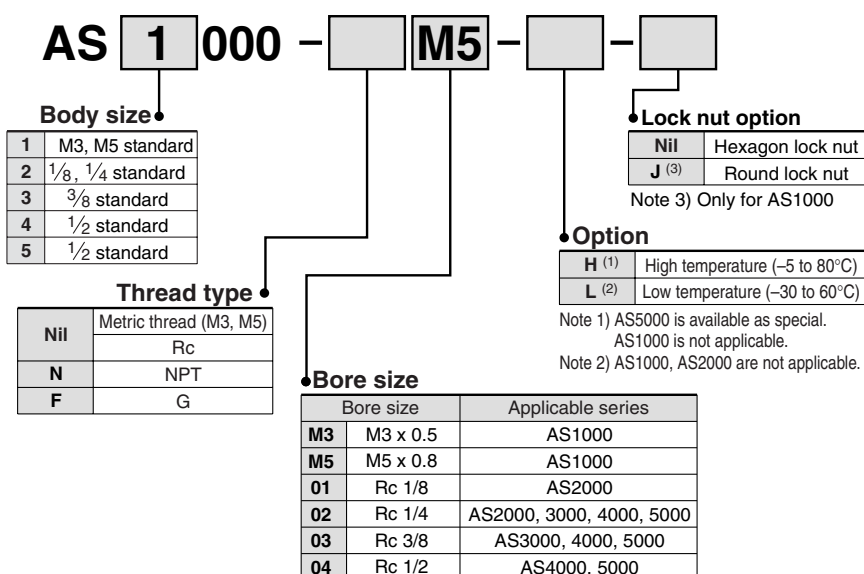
AS 1 000 – M5 – –

Body size

| 1 | M3, M5 standard |
|---|---|
| 2 | $\frac{1}{8}$, $\frac{1}{4}$ standard |
| 3 | $\frac{3}{8}$ standard |
| 4 | $\frac{1}{2}$ standard |
| 5 | $\frac{1}{2}$ standard |

Thread type

| Nil | Metric thread (M3, M5) |
|---|---|
| | Rc |
| N | NPT |
| F | G |

Bore size

| Bore size | | Applicable series |
|---|---|---|
| M3 | M3 x 0.5 | AS1000 |
| M5 | M5 x 0.8 | AS1000 |
| 01 | Rc 1/8 | AS2000 |
| 02 | Rc 1/4 | AS2000, 3000, 4000, 5000 |
| 03 | Rc 3/8 | AS3000, 4000, 5000 |
| 04 | Rc 1/2 | AS4000, 5000 |

Lock nut option

| Nil | Hexagon lock nut |
|---|---|
| J $^{(3)}$ | Round lock nut |

Note 3) Only for AS1000

Option

| H $^{(1)}$ | High temperature (–5 to 80°C) |
|---|---|
| L $^{(2)}$ | Low temperature (–30 to 60°C) |

Note 1) AS5000 is available as special. AS1000 is not applicable.
Note 2) AS1000, AS2000 are not applicable.